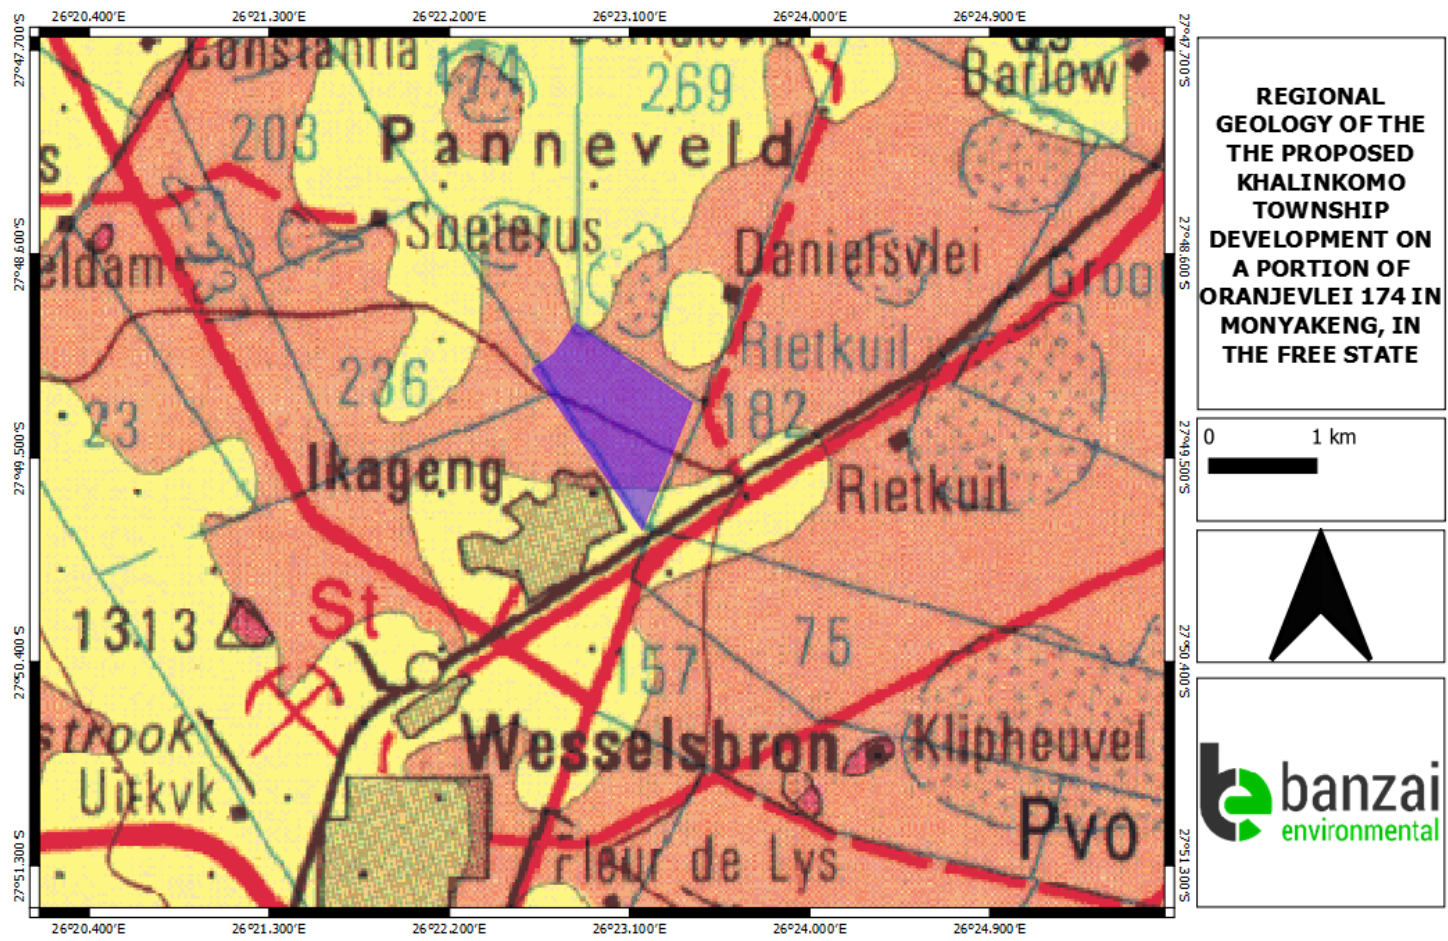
26°20.400'E 26°21.300'E 26°22.200'E 26°23.100'E 26°24.000'E 26°24.900'E

27°47.700'S
27°48.600'S
27°49.500'S
27°50.400'S
27°51.300'S

Constantia
174
269
Barlow
203
Panneveld
Soeterus
eldam
Danielsvlei
Groot
Rietkuil
236
182
23
Ikageng
Rietkuil
1313
St
75
157
strook
Uitkvk
Wesselsbron
Klipheuvel
Pvo
Fleur de Lys

26°20.400'E 26°21.300'E 26°22.200'E 26°23.100'E 26°24.000'E 26°24.900'E

27°47.700'S
27°48.600'S
27°49.500'S
27°50.400'S
27°51.300'S

REGIONAL GEOLOGY OF THE THE PROPOSED KHALINKOMO TOWNSHIP DEVELOPMENT ON A PORTION OF ORANJEVLEI 174 IN MONYAKENG, IN THE FREE STATE

0 1 km

banzai environmental